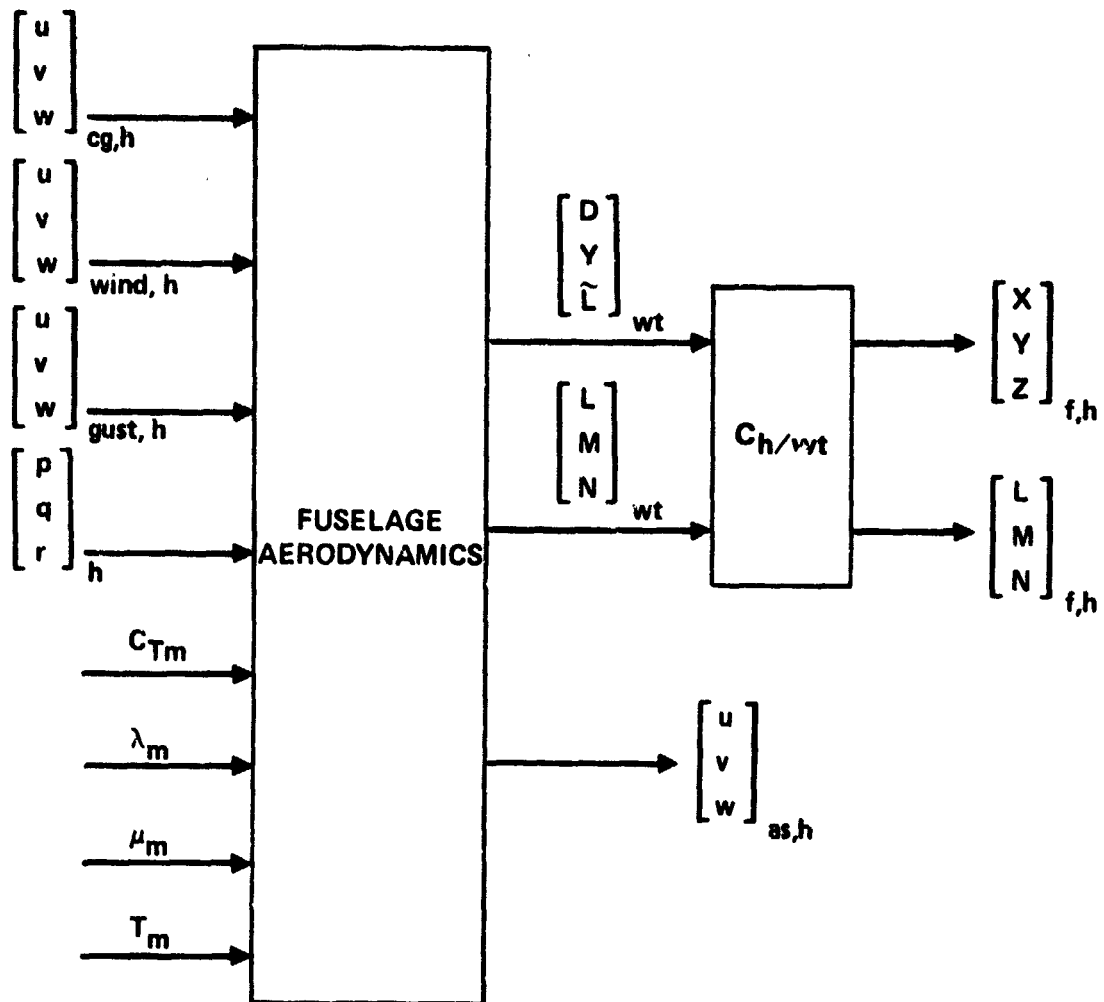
$\begin{bmatrix} u \\ v \\ w \end{bmatrix}_{cg,h}$

$\begin{bmatrix} u \\ v \\ w \end{bmatrix}_{wind,\ h}$

$\begin{bmatrix} u \\ v \\ w \end{bmatrix}_{gust,\ h}$

$\begin{bmatrix} p \\ q \\ r \end{bmatrix}_{h}$

$C_{T_m}$

$\lambda_m$

$\mu_m$

$T_m$

FUSELAGE AERODYNAMICS

$\begin{bmatrix} D \\ Y \\ \tilde{L} \end{bmatrix}_{wt}$

$\begin{bmatrix} L \\ M \\ N \end{bmatrix}_{wt}$

$C_{h/wt}$

$\begin{bmatrix} X \\ Y \\ Z \end{bmatrix}_{f,h}$

$\begin{bmatrix} L \\ M \\ N \end{bmatrix}_{f,h}$

$\begin{bmatrix} u \\ v \\ w \end{bmatrix}_{as,h}$